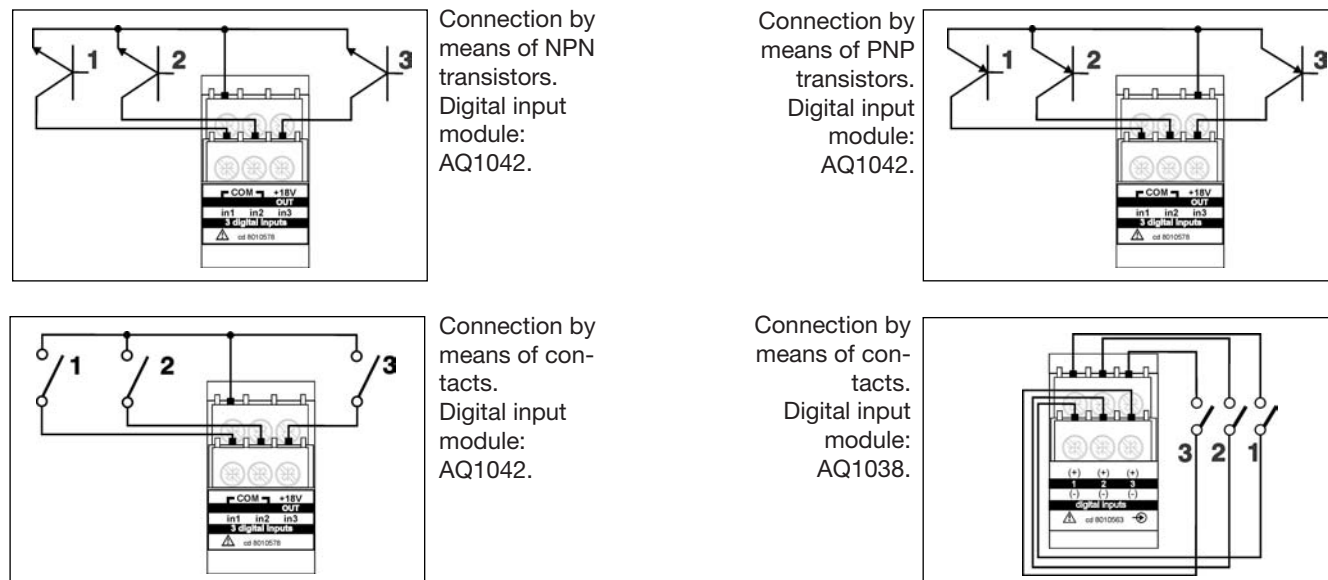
1 2 3

COM +18V OUT
in1 in2 in3
3 digital inputs
cd 8010578

Connection by means of NPN transistors. Digital input module: AQ1042.

Connection by means of PNP transistors. Digital input module: AQ1042.

1 2 3

COM +18V OUT
in1 in2 in3
3 digital inputs
cd 8010578

1 2 3

COM +18V OUT
in1 in2 in3
3 digital inputs
cd 8010578

Connection by means of contacts. Digital input module: AQ1042.

Connection by means of contacts. Digital input module: AQ1038.

(+) (+) (+)
1 2 3
(-) (-) (-)
digital inputs
cd 8010563

3 2 1